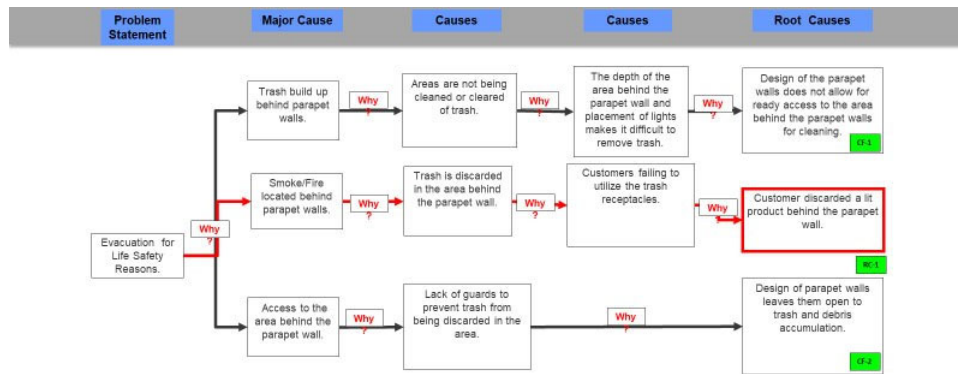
Problem Statement

Major Cause

Causes

Causes

Root Causes

Evacuation for Life Safety Reasons.

Why ?

Trash build up behind parapet walls.

Why ?

Areas are not being cleaned or cleared of trash.

Why ?

The depth of the area behind the parapet wall and placement of lights makes it difficult to remove trash.

Why ?

Design of the parapet walls does not allow for ready access to the area behind the parapet walls for cleaning.

CF-1

Smoke/Fire located behind parapet walls.

Why ?

Trash is discarded in the area behind the parapet wall.

Why ?

Customers failing to utilize the trash receptacles.

Why ?

Customer discarded a lit product behind the parapet wall.

RC-1

Access to the area behind the parapet wall.

Why ?

Lack of guards to prevent trash from being discarded in the area.

Why ?

Design of parapet walls leaves them open to trash and debris accumulation.

CF-2